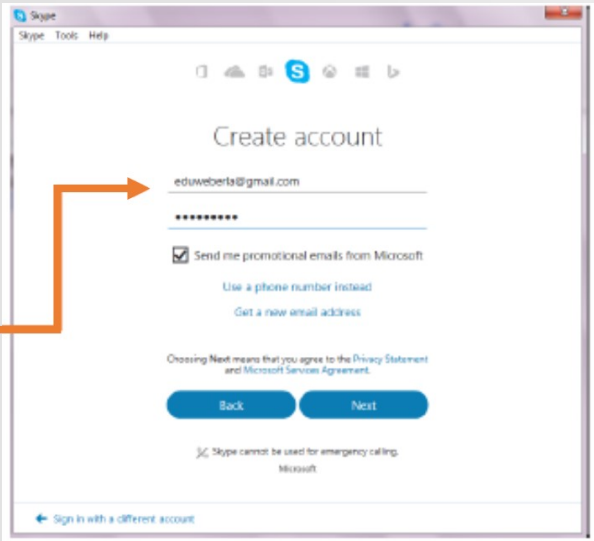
Skype

Skype Tools Help

Create account

eduweberla@gmail.com

••••••••••

Send me promotional emails from Microsoft

Use a phone number instead

Get a new email address

Choosing Next means that you agree to the Privacy Statement and Microsoft Services Agreement.

Back

Next

Skype cannot be used for emergency calling.

Microsoft

Sign in with a different account